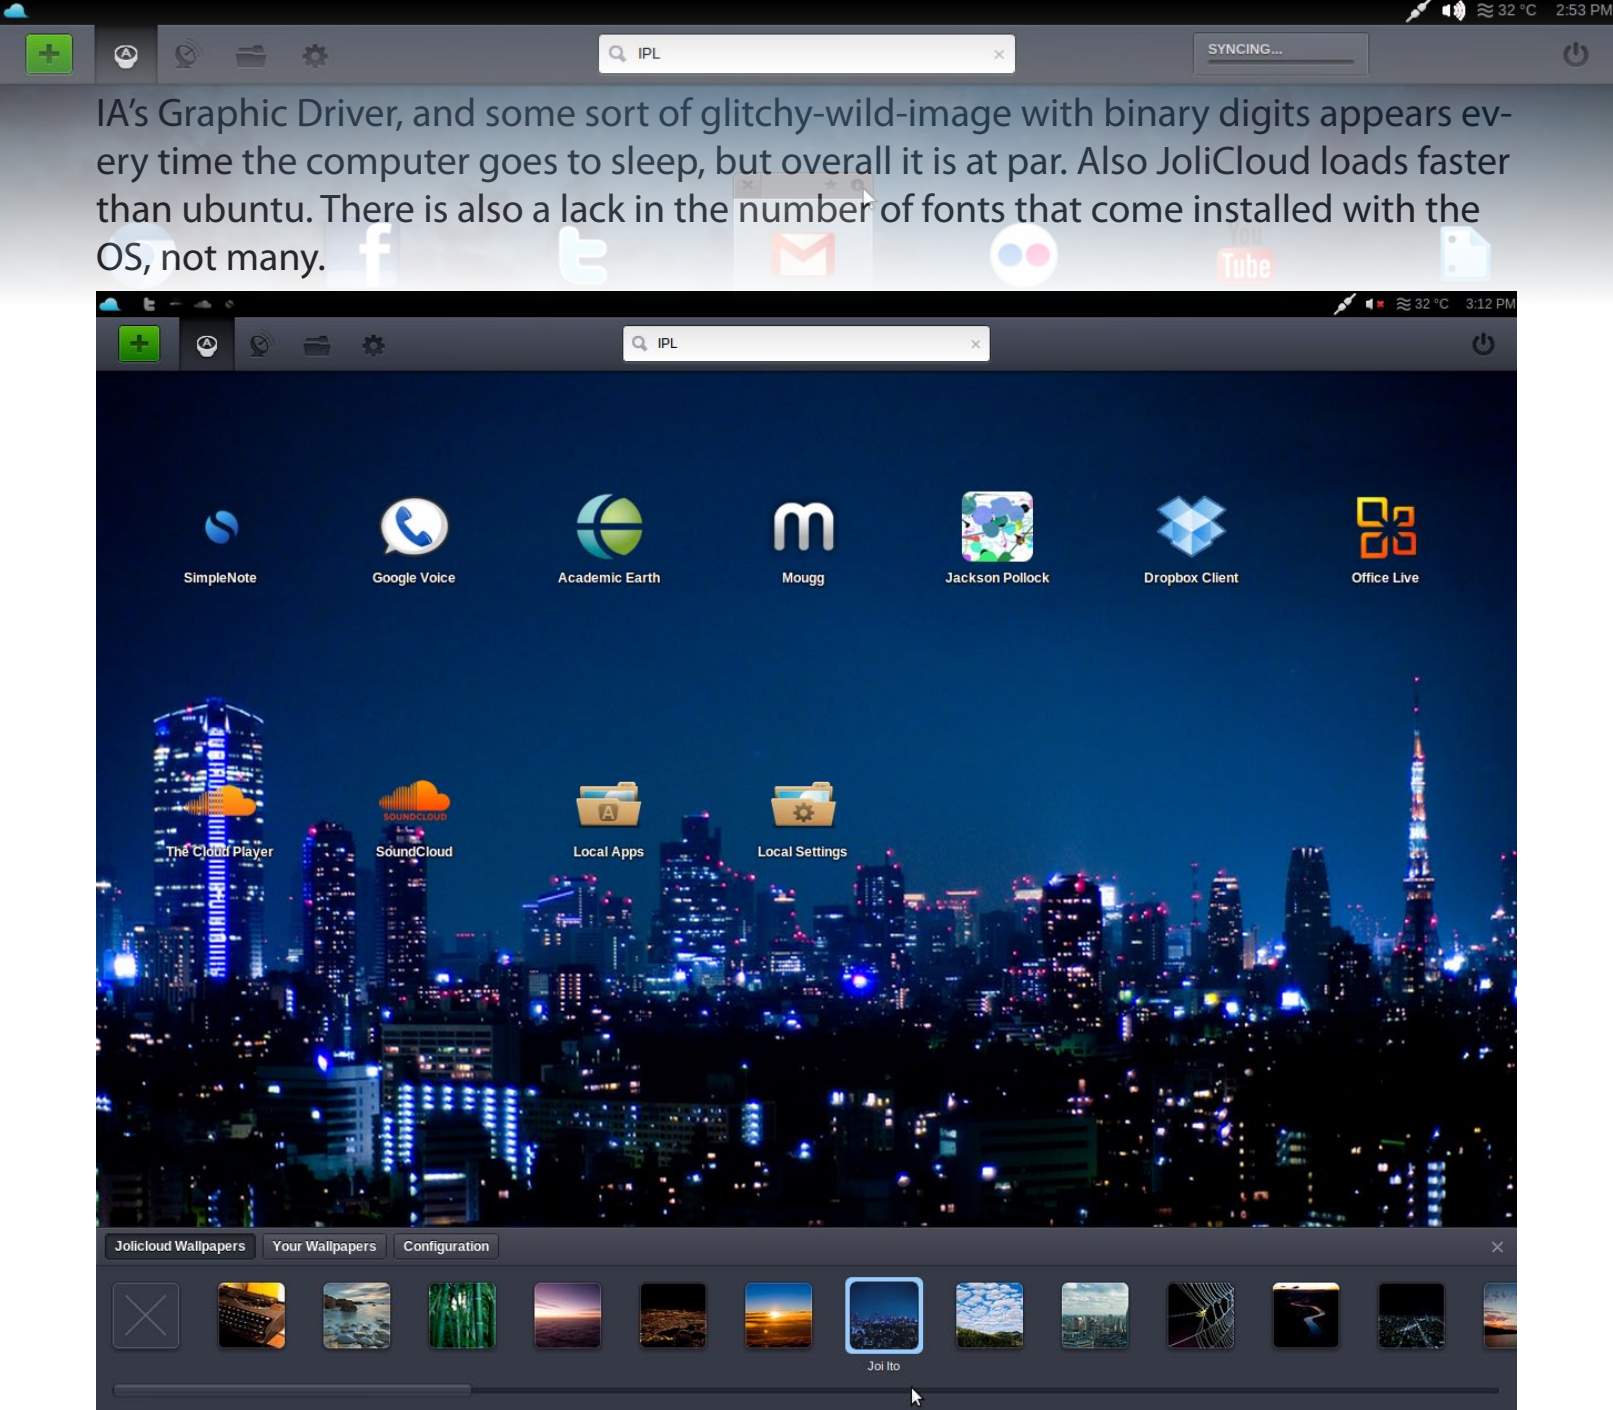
32 °C 2:53 PM

IPL

SYNCING...

IA's Graphic Driver, and some sort of glitchy-wild-image with binary digits appears every time the computer goes to sleep, but overall it is at par. Also JoliCloud loads faster than ubuntu. There is also a lack in the number of fonts that come installed with the OS, not many.

You Tube

32 °C 3:12 PM

IPL

SimpleNote

Google Voice

Academic Earth

Mougg

Jackson Pollock

Dropbox Client

Office Live

The Cloud Player

SOUNDCLOUD

SoundCloud

Local Apps

Local Settings

Jolicloud Wallpapers

Your Wallpapers

Configuration

Joi Ito